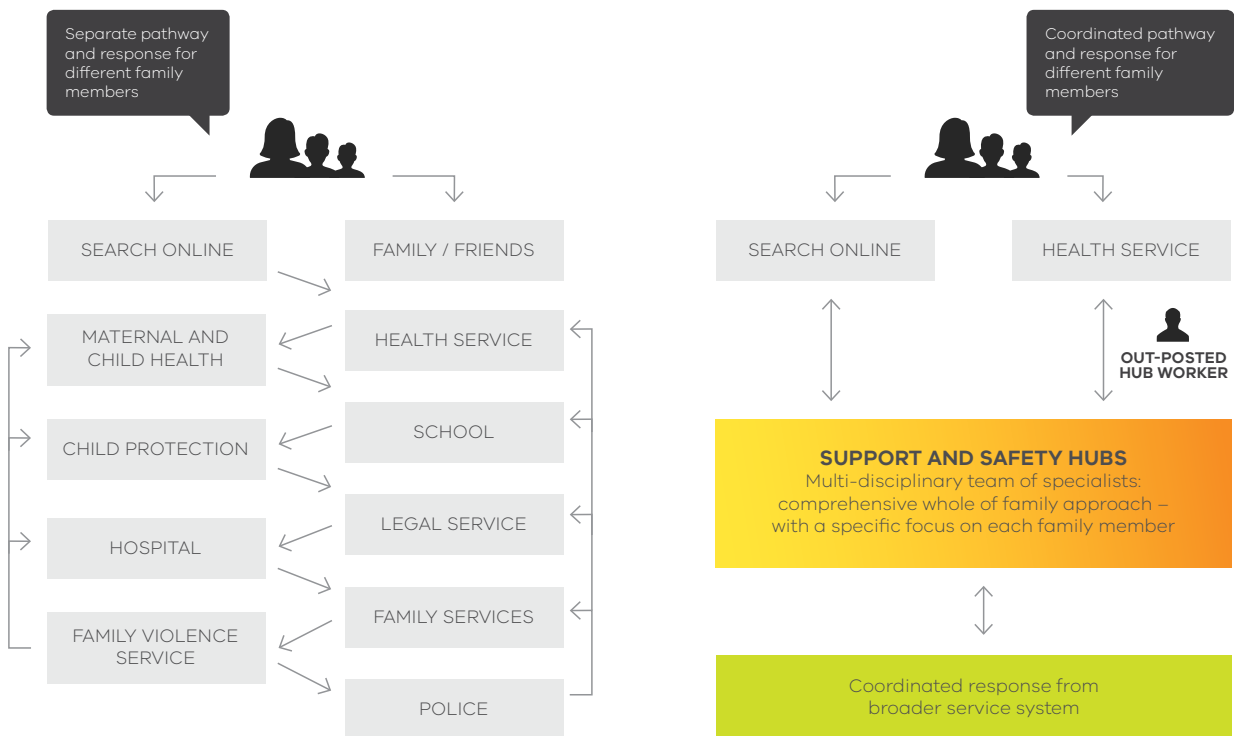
Separate pathway and response for different family members

SEARCH ONLINE

FAMILY / FRIENDS

MATERNAL AND CHILD HEALTH

HEALTH SERVICE

CHILD PROTECTION

SCHOOL

HOSPITAL

LEGAL SERVICE

FAMILY VIOLENCE SERVICE

FAMILY SERVICES

POLICE

Coordinated pathway and response for different family members

SEARCH ONLINE

HEALTH SERVICE

OUT-POSTED HUB WORKER

SUPPORT AND SAFETY HUBS
Multi-disciplinary team of specialists: comprehensive whole of family approach – with a specific focus on each family member

Coordinated response from broader service system